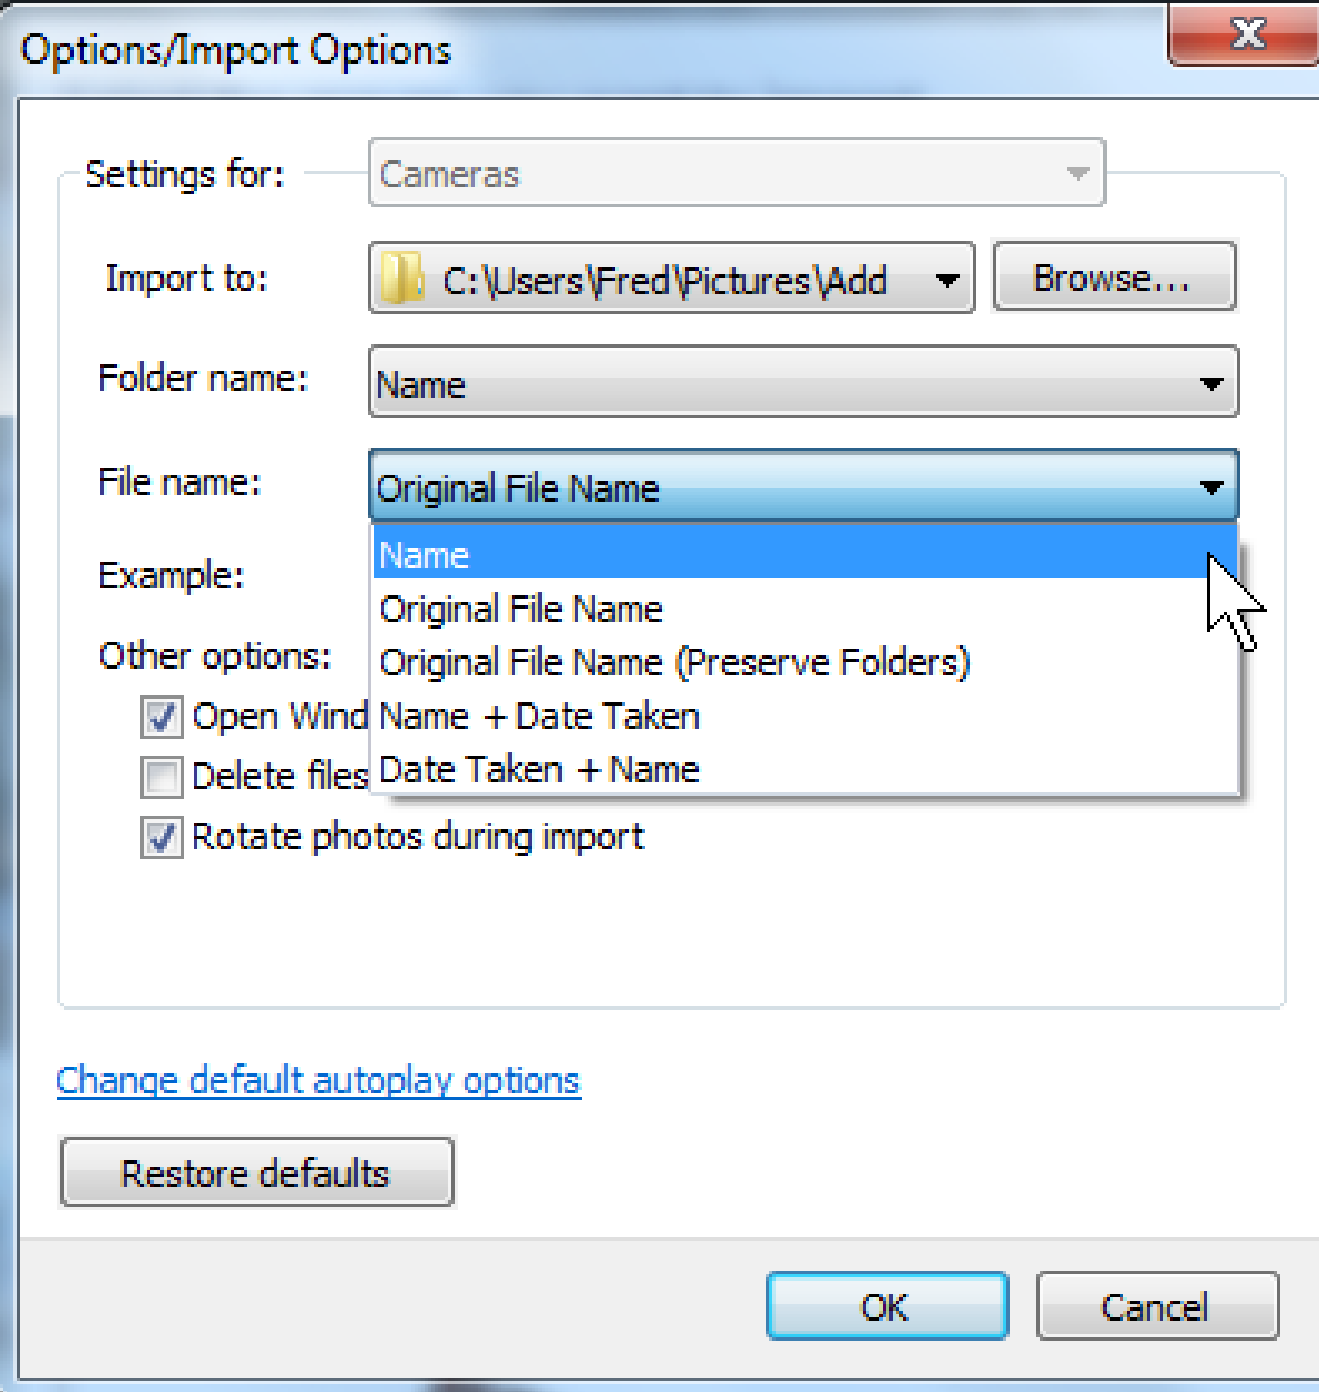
Options/Import Options

Settings for: Cameras

Import to: C:\Users\Fred\Pictures\Add Browse...

Folder name: Name

File name: Original File Name

Example:

Name
Original File Name
Original File Name (Preserve Folders)
Name + Date Taken
Date Taken + Name

Other options:

Open Wind

Delete files

Rotate photos during import

Change default autoplay options

Restore defaults

OK Cancel